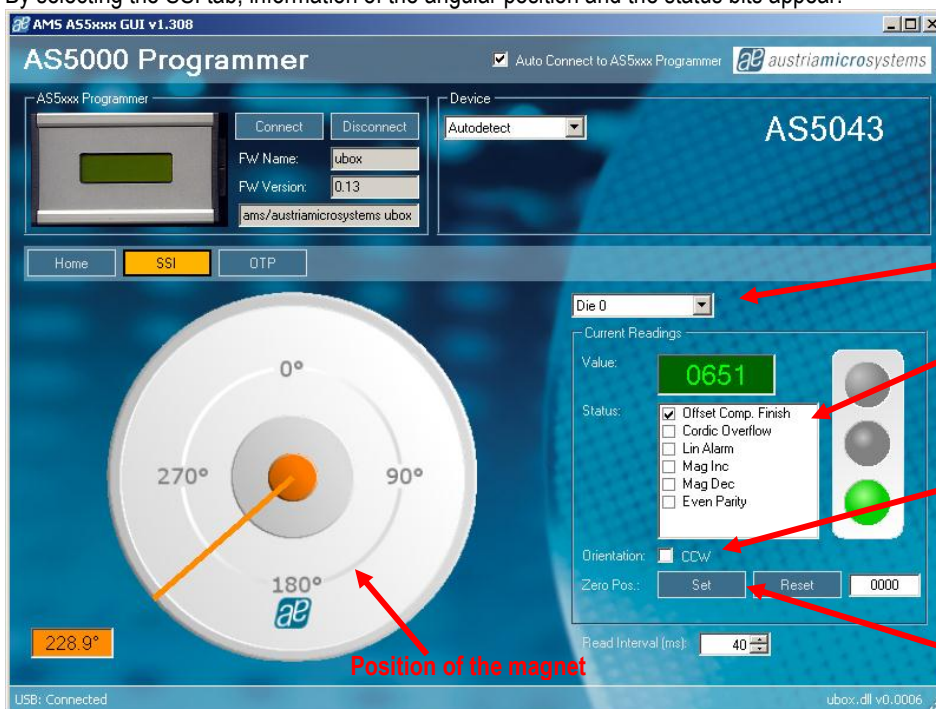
By selecting the SSI tab, information of the angular position and the status bits appear.

AMS AS5xxx GUI v1.308

AS5000 Programmer

Auto Connect to AS5xxx Programmer

austriamicrosystems

AS5xxx Programmer

Connect

Disconnect

FW Name: ubox

FW Version: 0.13

ams/austriamicrosystems ubox

Device

Autodetect

AS5043

Home

SSI

OTP

Die 0

Current Readings

Value: 0651

Status:
Offset Comp. Finish
Cordic Overflow
Lin Alarm
Mag Inc
Mag Dec
Even Parity

Orientation: CCW

Zero Pos.: Set Reset 0000

Read Interval (ms): 40

0°

90°

180°

270°

228.9°

Position of the magnet

USB: Connected

ubox.dll v0.0006